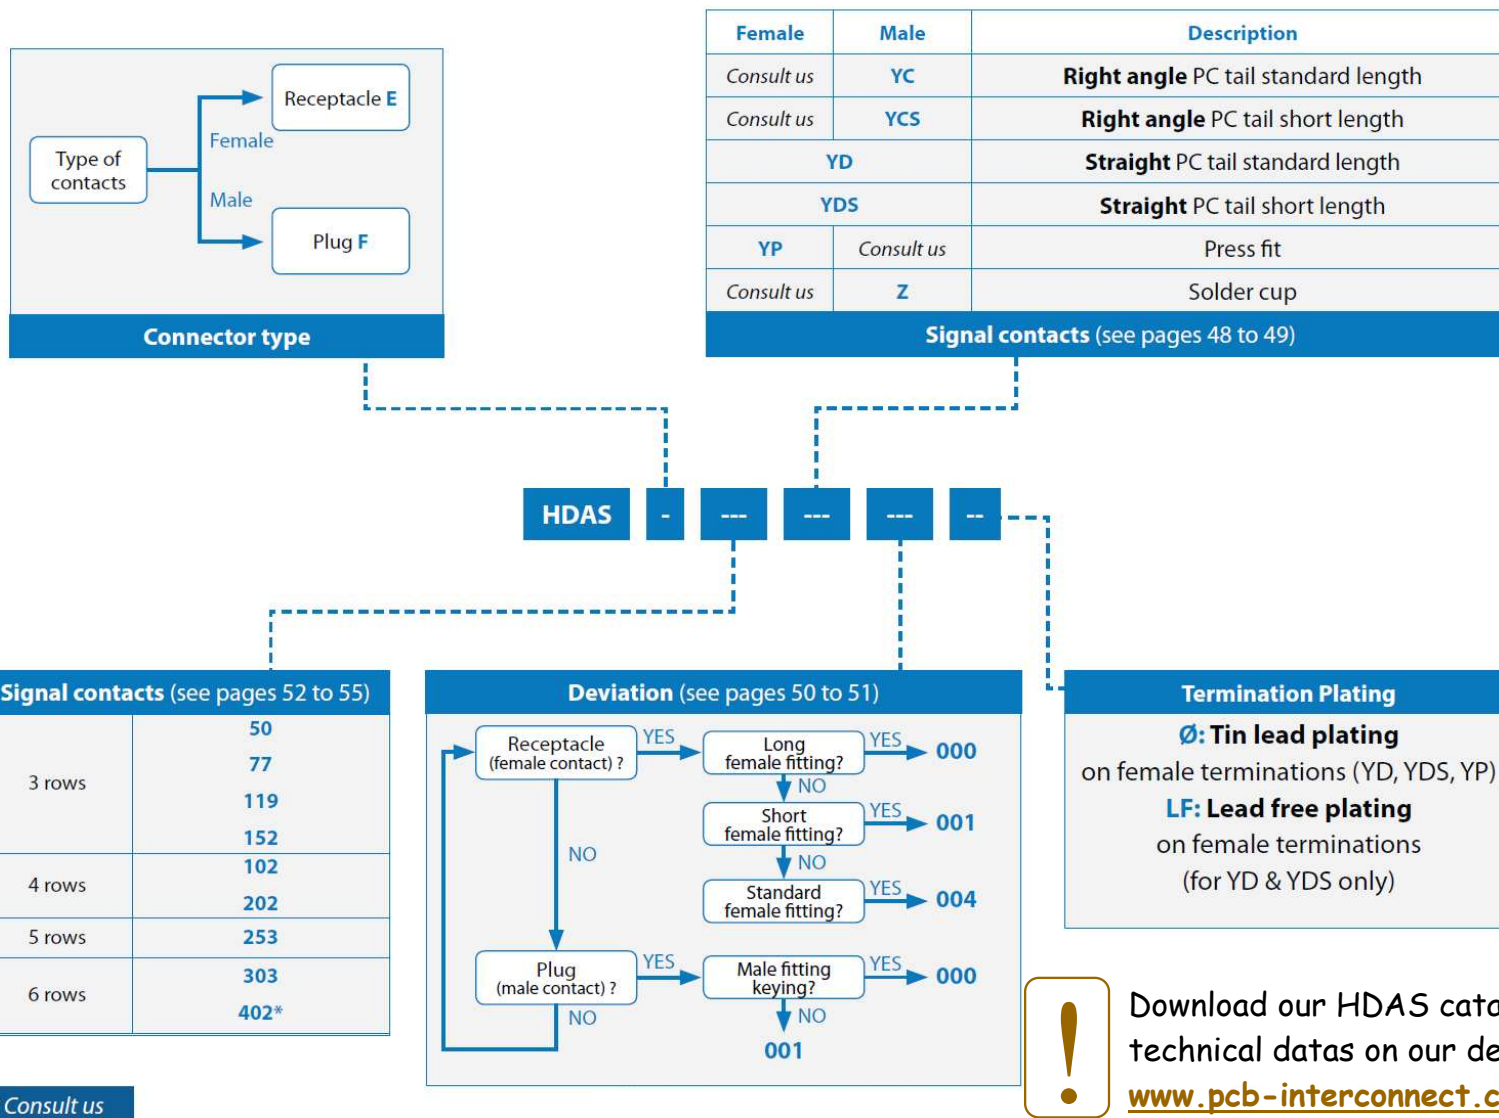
Type of contacts
Female
Male
Receptacle E
Plug F
Connector type

| Female | Male | Description |
|---|---|---|
| Consult us | YC | Right angle PC tail standard length |
| Consult us | YCS | Right angle PC tail short length |
| YD | | Straight PC tail standard length |
| YDS | | Straight PC tail short length |
| YP | Consult us | Press fit |
| Consult us | Z | Solder cup |

Signal contacts (see pages 48 to 49)

HDAS - --- --- --- --

Signal contacts (see pages 52 to 55)

| | |
|---|---|
| 3 rows | 50 77 119 152 |
| 4 rows | 102 202 |
| 5 rows | 253 |
| 6 rows | 303 402* |

Consult us

Deviation (see pages 50 to 51)
Receptacle (female contact) ? YES Long female fitting? YES 000
NO
Short female fitting? YES 001
NO
Standard female fitting? YES 004
NO
Plug (male contact) ? YES Male fitting keying? YES 000
NO
NO
001

Termination Plating
Ø: Tin lead plating
on female terminations (YD, YDS, YP)
LF: Lead free plating
on female terminations
(for YD & YDS only)

Download our HDAS cata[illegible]
technical datas on our de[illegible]
www.pcb-interconnect.c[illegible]